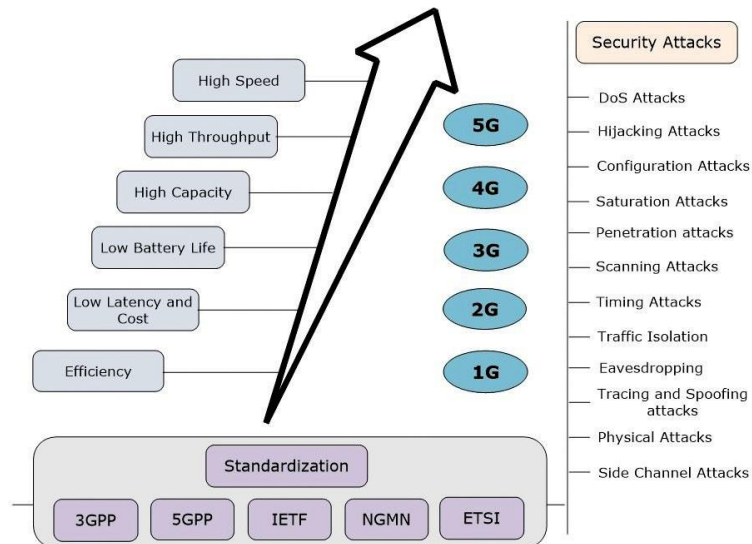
High Speed

High Throughput

High Capacity

Low Battery Life

Low Latency and Cost

Efficiency

5G

4G

3G

2G

1G

Security Attacks

DoS Attacks

Hijacking Attacks

Configuration Attacks

Saturation Attacks

Penetration attacks

Scanning Attacks

Timing Attacks

Traffic Isolation

Eavesdropping

Tracing and Spoofing attacks

Physical Attacks

Side Channel Attacks

Standardization

3GPP

5GPP

IETF

NGMN

ETSI